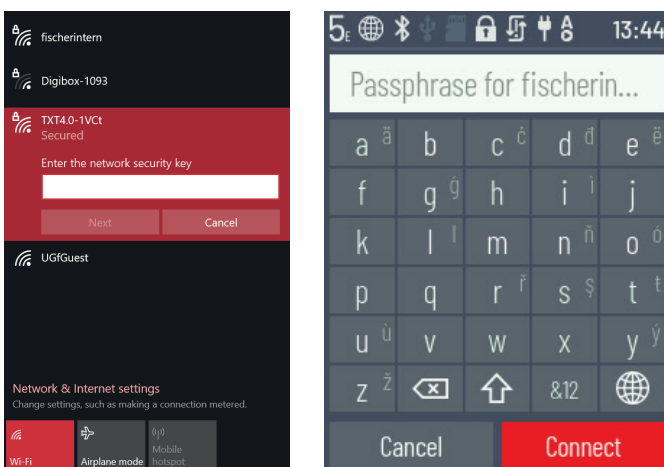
fischerintern

Digibox-1093

TXT4.0-1VCt
Secured

Enter the network security key

Next
Cancel

UGfGuest

Network & Internet settings
Change settings, such as making a connection metered.

Wi-Fi
Airplane mode
Mobile hotspot

5E
13:44

Passphrase for fischerin...

a ä
b
c ĉ
d đ
e ë
f
g ĝ
h
i ï
j
k
l
m
n ň
o ó
p
q
r ř
s ş
t
u û
v
w
x
y ý
z ž
&12

Cancel
Connect